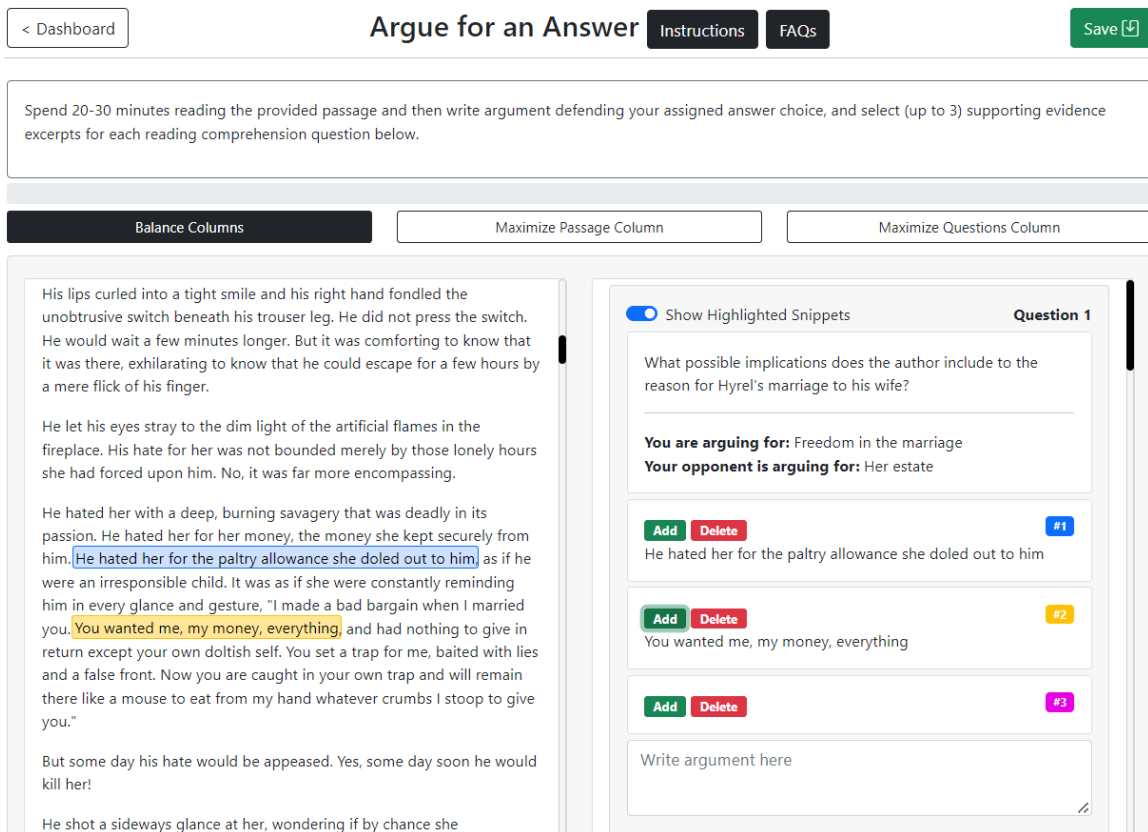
< Dashboard

Argue for an Answer

Instructions

FAQs

Save

Spend 20-30 minutes reading the provided passage and then write argument defending your assigned answer choice, and select (up to 3) supporting evidence excerpts for each reading comprehension question below.

Balance Columns

Maximize Passage Column

Maximize Questions Column

His lips curled into a tight smile and his right hand fondled the unobtrusive switch beneath his trouser leg. He did not press the switch. He would wait a few minutes longer. But it was comforting to know that it was there, exhilarating to know that he could escape for a few hours by a mere flick of his finger.

He let his eyes stray to the dim light of the artificial flames in the fireplace. His hate for her was not bounded merely by those lonely hours she had forced upon him. No, it was far more encompassing.

He hated her with a deep, burning savagery that was deadly in its passion. He hated her for her money, the money she kept securely from him. He hated her for the paltry allowance she doled out to him, as if he were an irresponsible child. It was as if she were constantly reminding him in every glance and gesture, "I made a bad bargain when I married you. You wanted me, my money, everything, and had nothing to give in return except your own doltish self. You set a trap for me, baited with lies and a false front. Now you are caught in your own trap and will remain there like a mouse to eat from my hand whatever crumbs I stoop to give you."

But some day his hate would be appeased. Yes, some day soon he would kill her!

He shot a sideways glance at her, wondering if by chance she

Show Highlighted Snippets

Question 1

What possible implications does the author include to the reason for Hyrel's marriage to his wife?

You are arguing for: Freedom in the marriage
Your opponent is arguing for: Her estate

Add Delete #1
He hated her for the paltry allowance she doled out to him

Add Delete #2
You wanted me, my money, everything

Add Delete #3

Write argument here